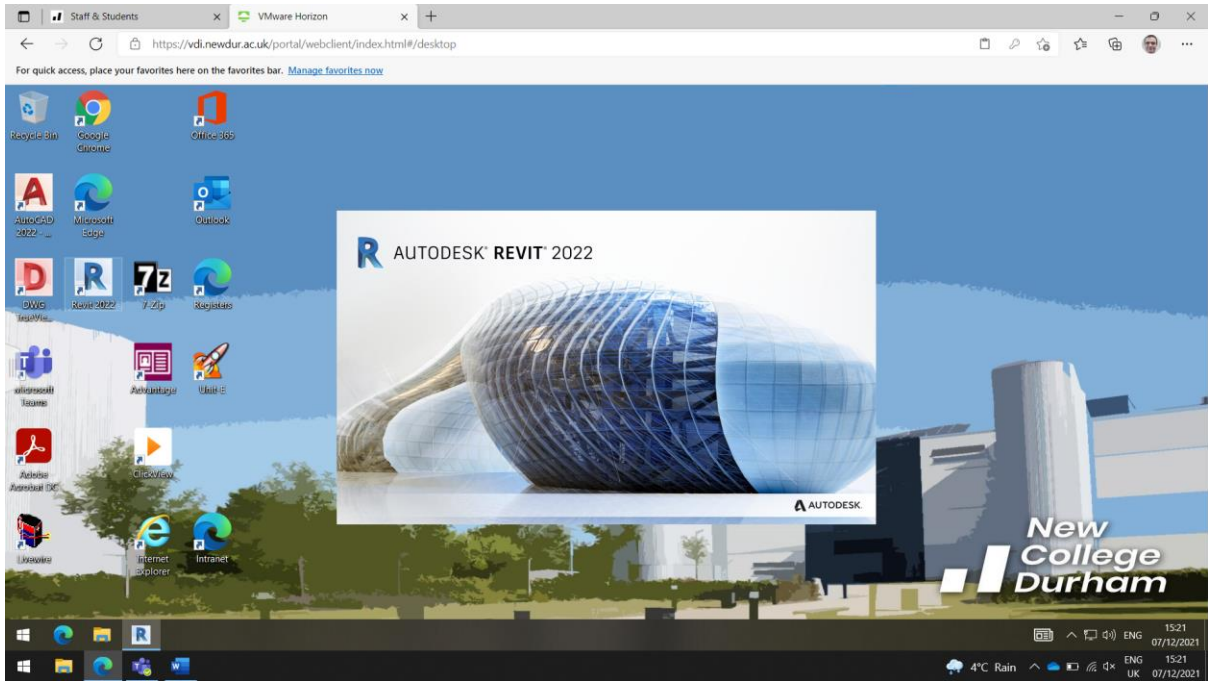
Staff & Students
VMware Horizon
https://vdi.newdur.ac.uk/portal/webclient/index.html#/desktop
For quick access, place your favorites here on the favorites bar. Manage favorites now

Recycle Bin
Google Chrome
Office 365
AutoCAD 2022 - ...
Microsoft Edge
Outlook
DWG TrueVi...
Revit 2022
7-Zip
Registers
Microsoft Teams
Advantage
Unit-E
Adobe Acrobat DC
ClickView
Livewire
Internet Explorer
Intranet

AUTODESK® REVIT® 2022

AUTODESK

New College Durham

ENG
15:21
07/12/2021

4°C Rain
ENG UK
15:21
07/12/2021